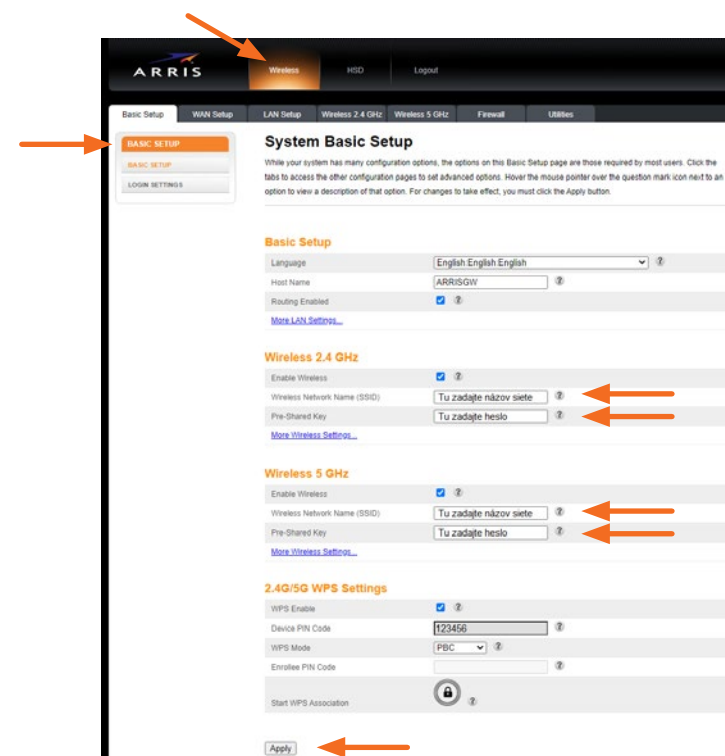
ARRIS

Wireless HSD Logout

Basic Setup WAN Setup LAN Setup Wireless 2.4 GHz Wireless 5 GHz Firewall Utilities

BASIC SETUP
BASIC SETUP
LOGIN SETTINGS

System Basic Setup

While your system has many configuration options, the options on this Basic Setup page are those required by most users. Click the tabs to access the other configuration pages to set advanced options. Hover the mouse pointer over the question mark icon next to an option to view a description of that option. For changes to take effect, you must click the Apply button.

Basic Setup

| | |
|---|---|
| Language | English:English English ? |
| Host Name | ARRISGW ? |
| Routing Enabled | ? |

More LAN Settings...

Wireless 2.4 GHz

| | |
|---|---|
| Enable Wireless | ? |
| Wireless Network Name (SSID) | Tu zadajte názov siete ? |
| Pre-Shared Key | Tu zadajte heslo ? |

More Wireless Settings...

Wireless 5 GHz

| | |
|---|---|
| Enable Wireless | ? |
| Wireless Network Name (SSID) | Tu zadajte názov siete ? |
| Pre-Shared Key | Tu zadajte heslo ? |

More Wireless Settings...

2.4G/5G WPS Settings

| | |
|---|---|
| WPS Enable | ? |
| Device PIN Code | 123456 ? |
| WPS Mode | PBC ? |
| Enrollee PIN Code | ? |
| Start WPS Association | ? |

Apply